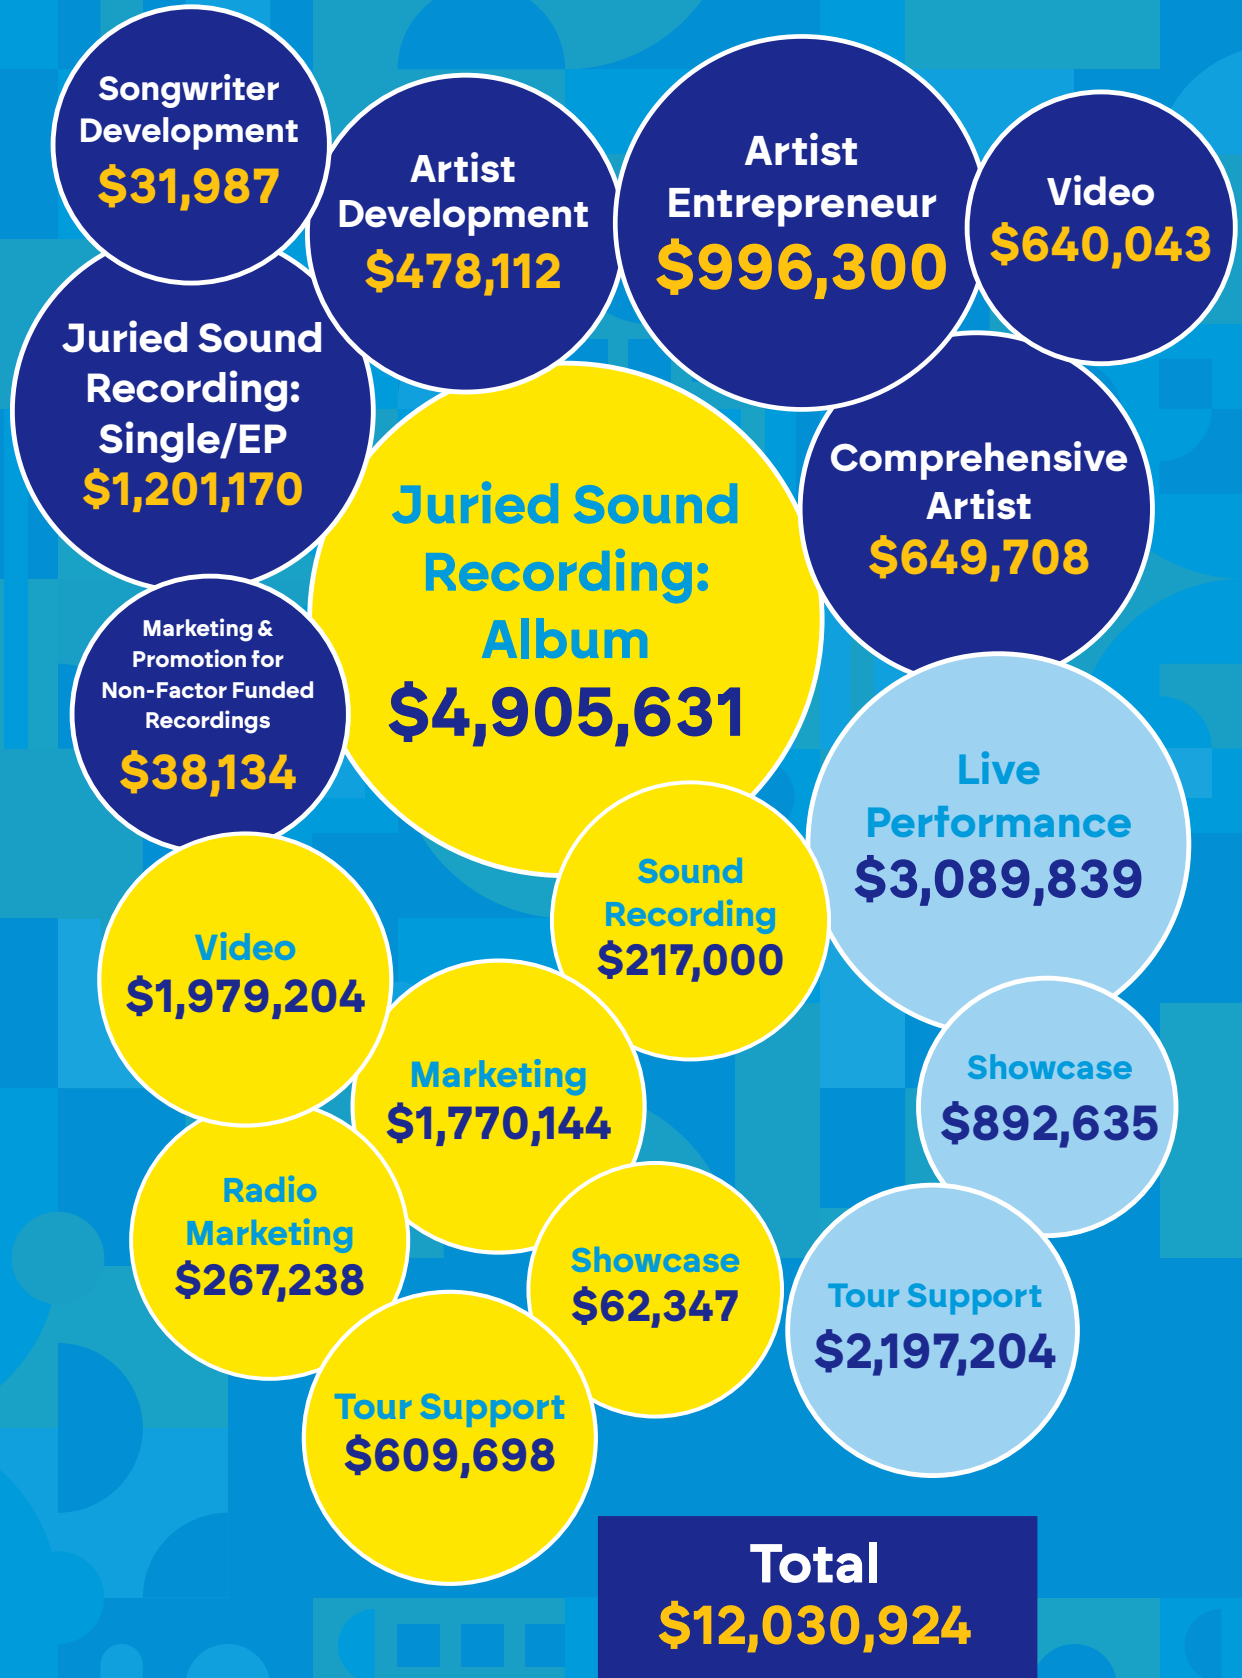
Songwriter Development
$31,987

Artist Development
$478,112

Artist Entrepreneur
$996,300

Video
$640,043

Juried Sound Recording: Single/EP
$1,201,170

Juried Sound Recording: Album
$4,905,631

Comprehensive Artist
$649,708

Marketing & Promotion for Non-Factor Funded Recordings
$38,134

Live Performance
$3,089,839

Sound Recording
$217,000

Video
$1,979,204

Marketing
$1,770,144

Showcase
$892,635

Radio Marketing
$267,238

Showcase
$62,347

Tour Support
$2,197,204

Tour Support
$609,698

Total
$12,030,924